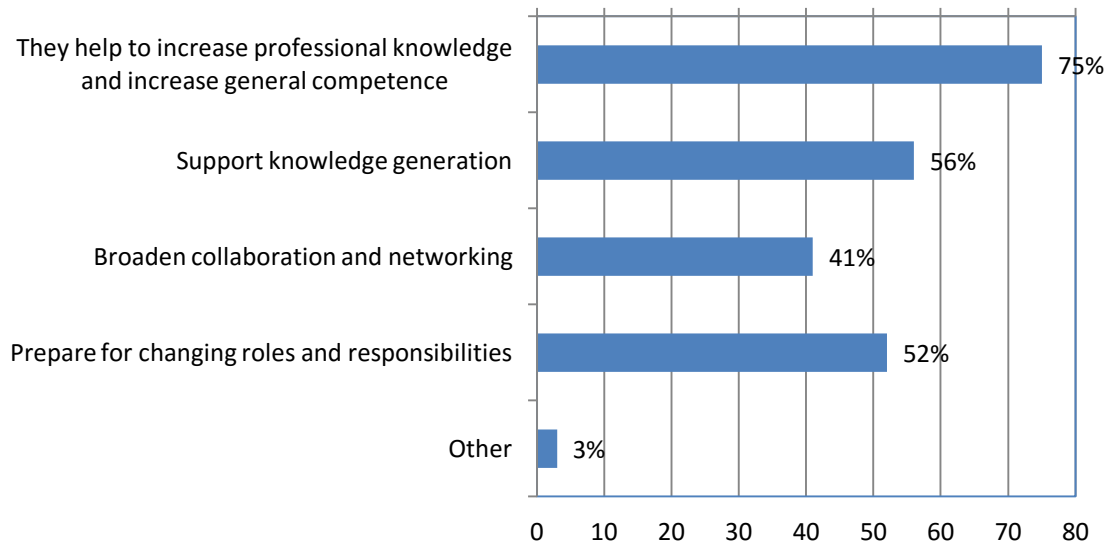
They help to increase professional knowledge and increase general competence
75%

Support knowledge generation
56%

Broaden collaboration and networking
41%

Prepare for changing roles and responsibilities
52%

Other
3%

0 10 20 30 40 50 60 70 80